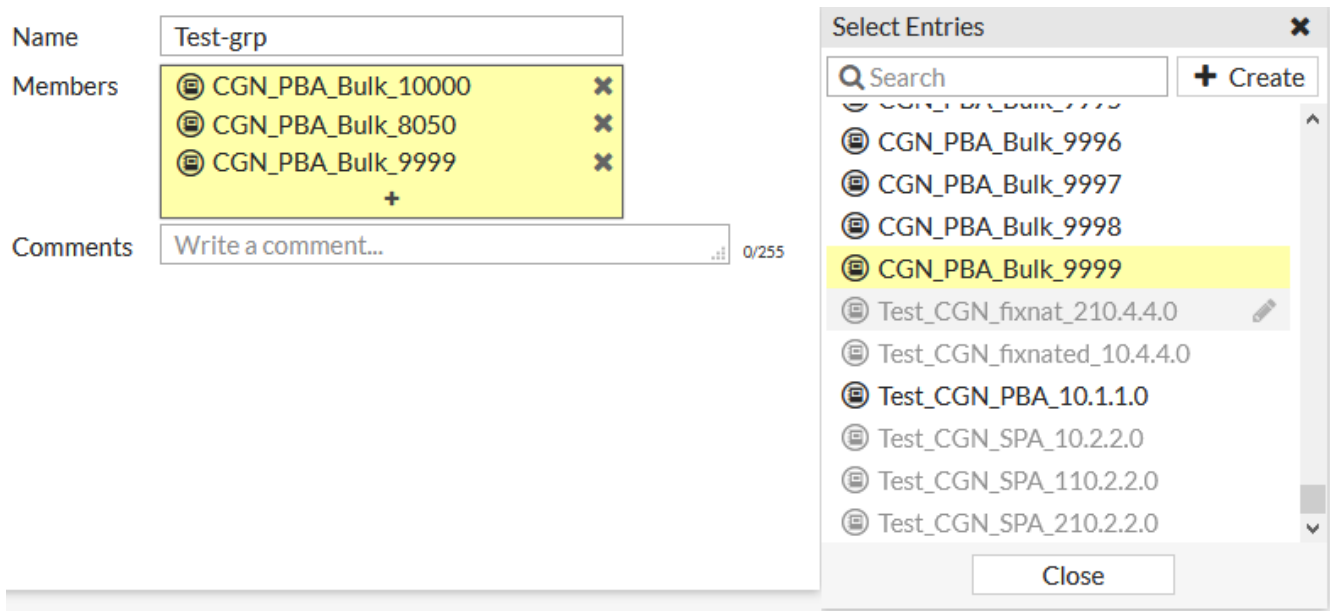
Name Test-grp

Members
CGN_PBA_Bulk_10000
CGN_PBA_Bulk_8050
CGN_PBA_Bulk_9999
+

Comments Write a comment... 0/255

Select Entries

Search

+ Create

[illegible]

CGN_PBA_Bulk_9996

CGN_PBA_Bulk_9997

CGN_PBA_Bulk_9998

CGN_PBA_Bulk_9999

Test_CGN_fixnat_210.4.4.0

Test_CGN_fixnated_10.4.4.0

Test_CGN_PBA_10.1.1.0

Test_CGN_SPA_10.2.2.0

Test_CGN_SPA_110.2.2.0

Test_CGN_SPA_210.2.2.0

Close